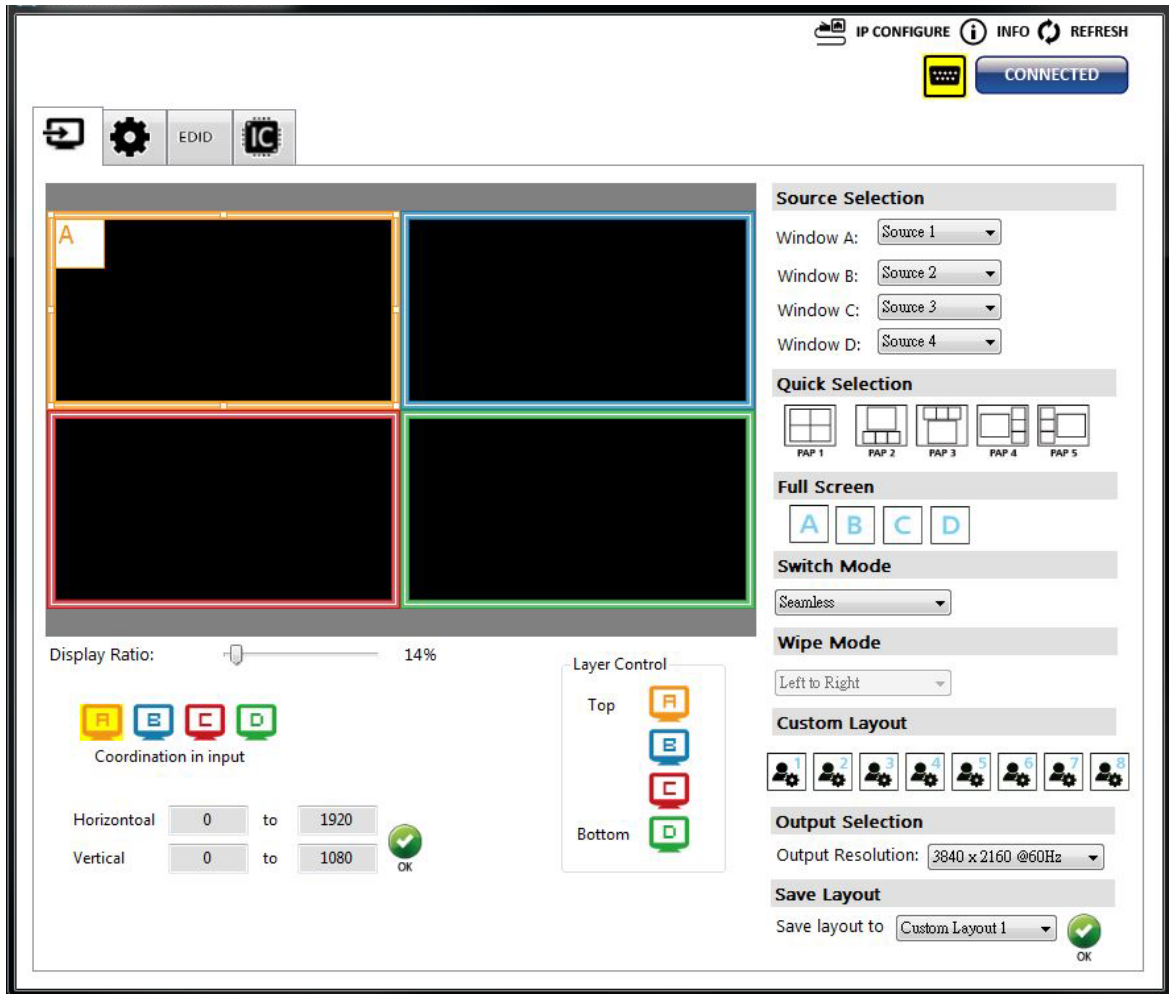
IP CONFIGURE INFO REFRESH

CONNECTED

EDID

A

Display Ratio: 14%

A B C D
Coordination in input

Horizontoal 0 to 1920
Vertical 0 to 1080
OK

Layer Control
Top A
B
C
Bottom D

Source Selection
Window A: Source 1
Window B: Source 2
Window C: Source 3
Window D: Source 4

Quick Selection
PAP 1 PAP 2 PAP 3 PAP 4 PAP 5

Full Screen
A B C D

Switch Mode
Seamless

Wipe Mode
Left to Right

Custom Layout
1 2 3 4 5 6 7 8

Output Selection
Output Resolution: 3840 x 2160 @60Hz

Save Layout
Save layout to Custom Layout 1
OK